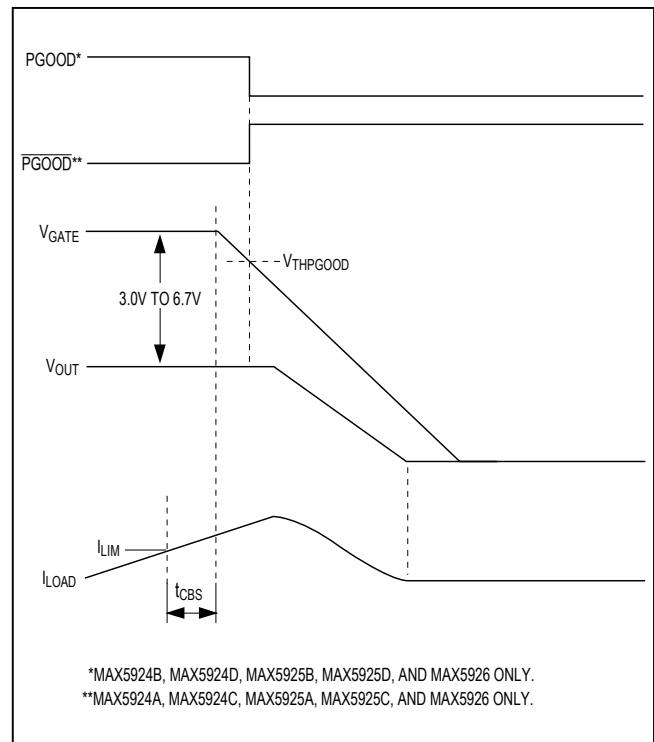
PGOOD*

$\overline{PGOOD}$**

$V_{GATE}$

$V_{THPGOOD}$

3.0V TO 6.7V

$V_{OUT}$

$I_{LIM}$

$I_{LOAD}$

$t_{CBS}$

*MAX5924B, MAX5924D, MAX5925B, MAX5925D, AND MAX5926 ONLY.
**MAX5924A, MAX5924C, MAX5925A, MAX5925C, AND MAX5926 ONLY.